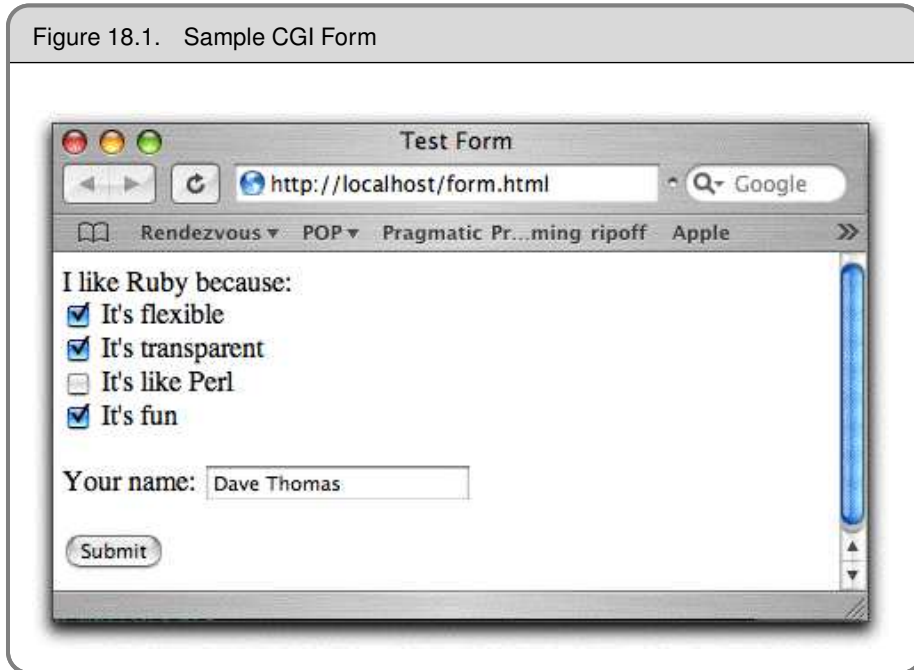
Figure 18.1. Sample CGI Form

Test Form

http://localhost/form.html

Q- Google

Rendezvous ▾ POP ▾ Pragmatic Pr...ming ripoff Apple »

I like Ruby because:
It's flexible
It's transparent
It's like Perl
It's fun

Your name: Dave Thomas

Submit